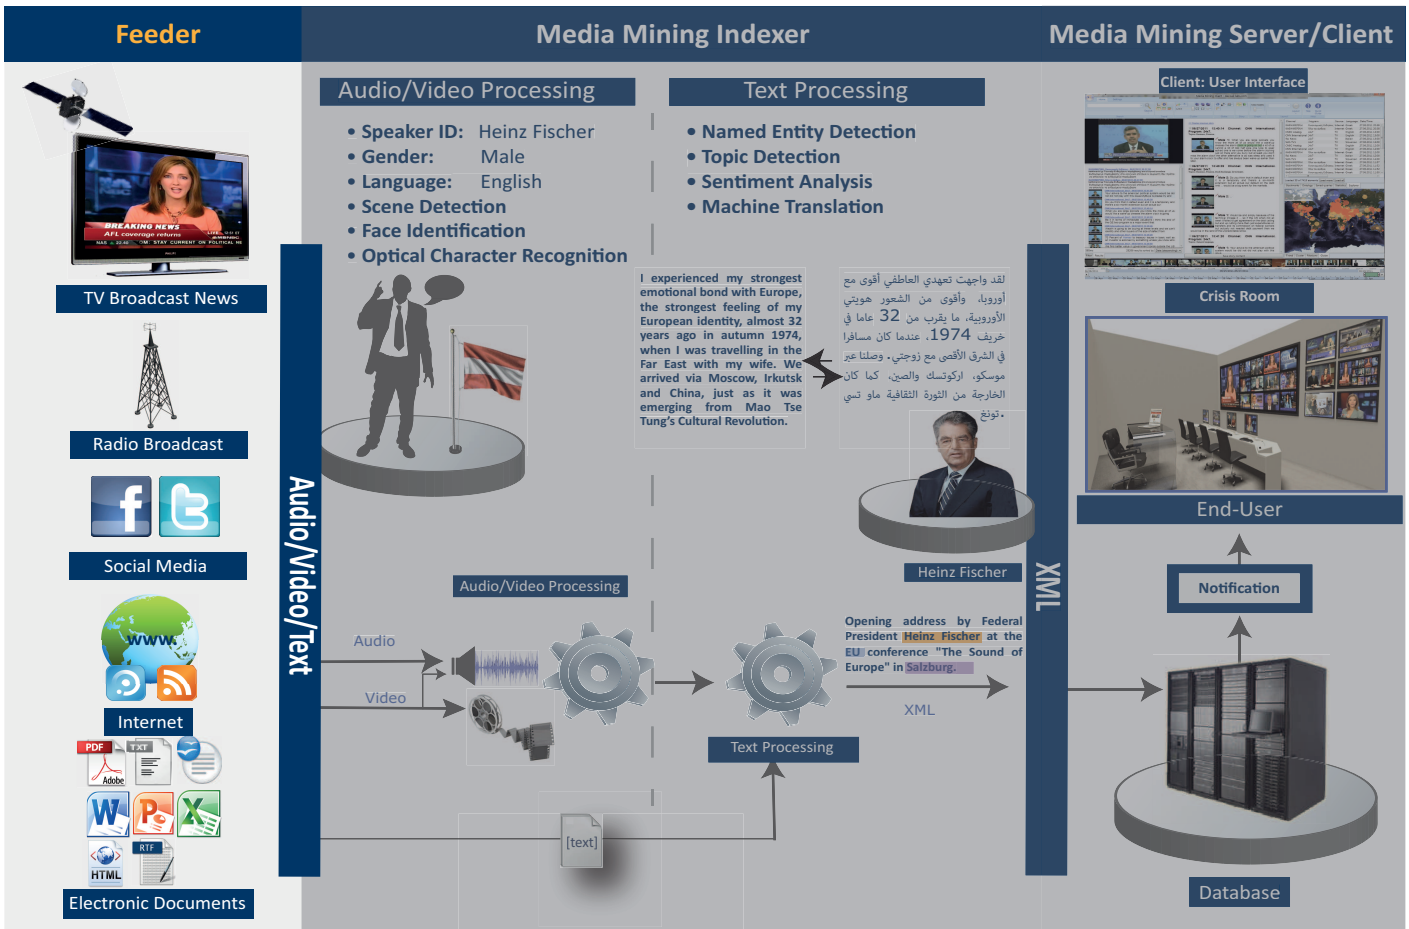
Feeder

Media Mining Indexer

Media Mining Server/Client

BREAKING NEWS
AFL coverage returns
LIVE
STAY CURRENT ON POLITICAL NE

TV Broadcast News

Radio Broadcast

Social Media

www.

Internet

PDF
Adobe
TXT

HTML
RTF

Electronic Documents

Audio/Video Processing

• Speaker ID: Heinz Fischer
• Gender: Male
• Language: English
• Scene Detection
• Face Identification
• Optical Character Recognition

Text Processing

• Named Entity Detection
• Topic Detection
• Sentiment Analysis
• Machine Translation

I experienced my strongest emotional bond with Europe, the strongest feeling of my European identity, almost 32 years ago in autumn 1974, when I was travelling in the Far East with my wife. We arrived via Moscow, Irkutsk and China, just as it was emerging from Mao Tse Tung's Cultural Revolution.

لقد واجهت تعهدي العاطفي أقوى مع أوروبا، وأقوى من الشعور هويتي الأوروبية، ما يقرب من 32 عاما في خريف 1974، عندما كان مسافرا في الشرق الأقصى مع زوجتي. وصلنا عبر موسكو، اركوتسك والصين، كما كان الخارجة من الثورة الثقافية ماو تسي تونغ.

Audio/Video/Text

Heinz Fischer

XML

Audio/Video Processing

Audio

Video

Opening address by Federal President Heinz Fischer at the EU conference "The Sound of Europe" in Salzburg.

XML

Text Processing

[text]

Client: User Interface

Crisis Room

End-User

Notification

Database